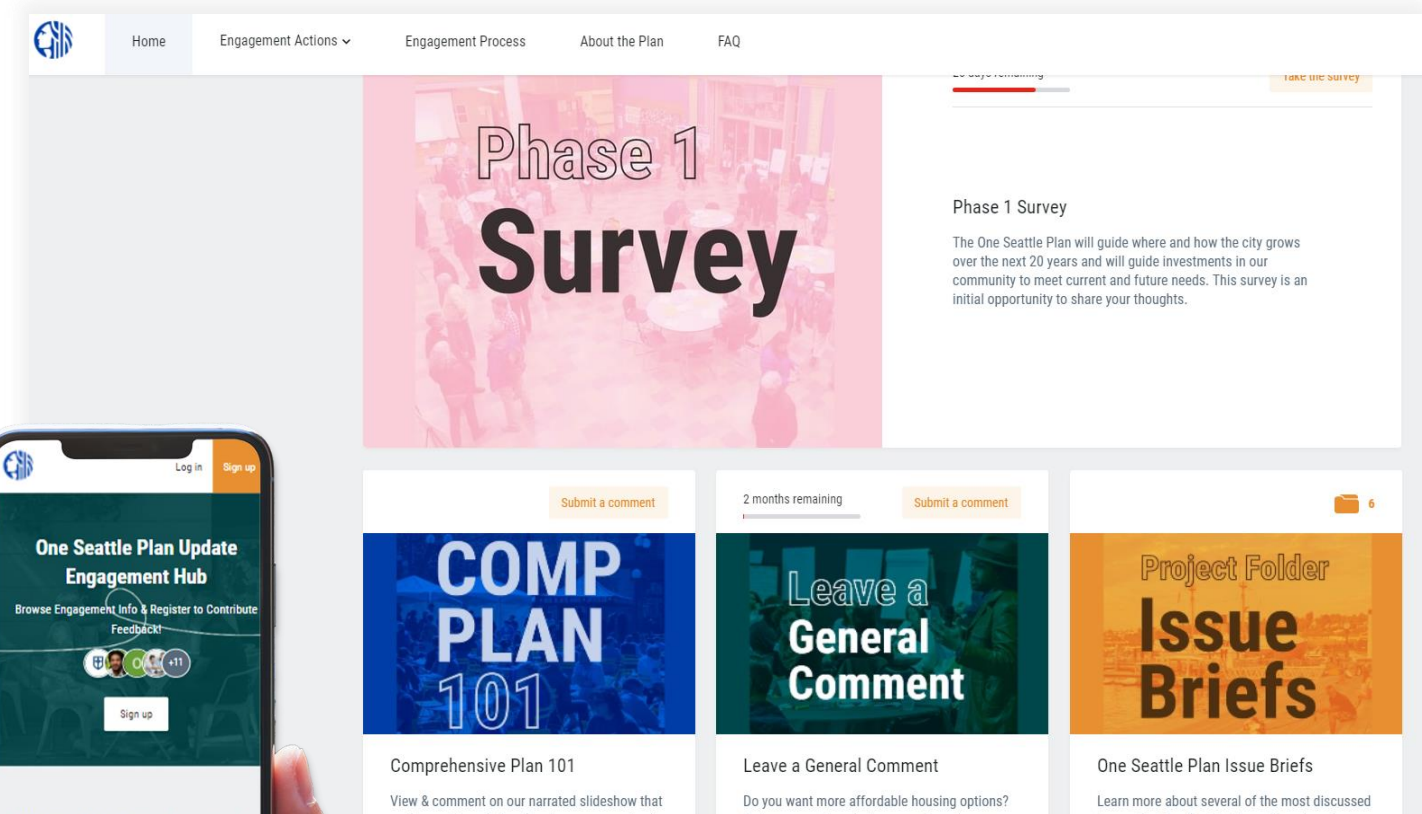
Home Engagement Actions Engagement Process About the Plan FAQ

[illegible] days remaining

Take the survey

Phase 1

Survey

Phase 1 Survey

The One Seattle Plan will guide where and how the city grows over the next 20 years and will guide investments in our community to meet current and future needs. This survey is an initial opportunity to share your thoughts.

Log in Sign up

One Seattle Plan Update Engagement Hub

Browse Engagement Info & Register to Contribute Feedback!

+11

Sign up

Submit a comment

COMP PLAN 101

Comprehensive Plan 101

View & comment on our narrated slideshow that

2 months remaining

Submit a comment

Leave a General Comment

Leave a General Comment

Do you want more affordable housing options?

6

Project Folder

Issue Briefs

One Seattle Plan Issue Briefs

Learn more about several of the most discussed